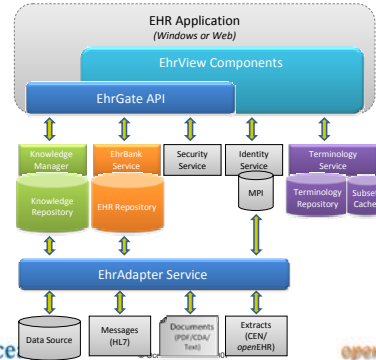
EHR Application
(Windows or Web)

EhrView Components

EhrGate API

Knowledge Manager

Knowledge Repository

EhrBank Service

EHR Repository

Security Service

Identity Service

MPI

Terminology Service

Terminology Repository

Subset Cache

EhrAdapter Service

Data Source

Messages (HL7)

Documents (PDF/CDA/ Text)

Extracts (CEN/ openEHR)

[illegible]